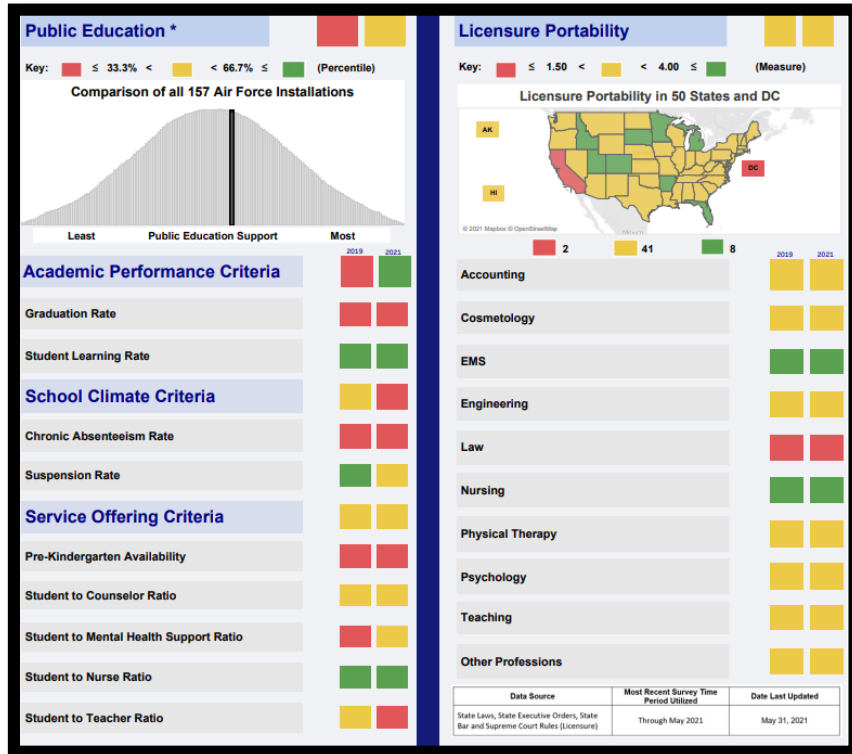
Public Education *

Key: ≤ 33.3% < < 66.7% ≤ (Percentile)

Comparison of all 157 Air Force Installations

Least Public Education Support Most

2019 2021

Academic Performance Criteria

Graduation Rate

Student Learning Rate

School Climate Criteria

Chronic Absenteeism Rate

Suspension Rate

Service Offering Criteria

Pre-Kindergarten Availability

Student to Counselor Ratio

Student to Mental Health Support Ratio

Student to Nurse Ratio

Student to Teacher Ratio

Licensure Portability

Key: ≤ 1.50 < < 4.00 ≤ (Measure)

Licensure Portability in 50 States and DC

AK

HI

DC

© 2021 Mapbox © OpenStreetMap

2 41 8

2019 2021

Accounting

Cosmetology

EMS

Engineering

Law

Nursing

Physical Therapy

Psychology

Teaching

Other Professions

| Data Source | Most Recent Survey Time Period Utilized | Date Last Updated |
|---|---|---|
| State Laws, State Executive Orders, State Bar and Supreme Court Rules (Licensure) | Through May 2021 | May 31, 2021 |